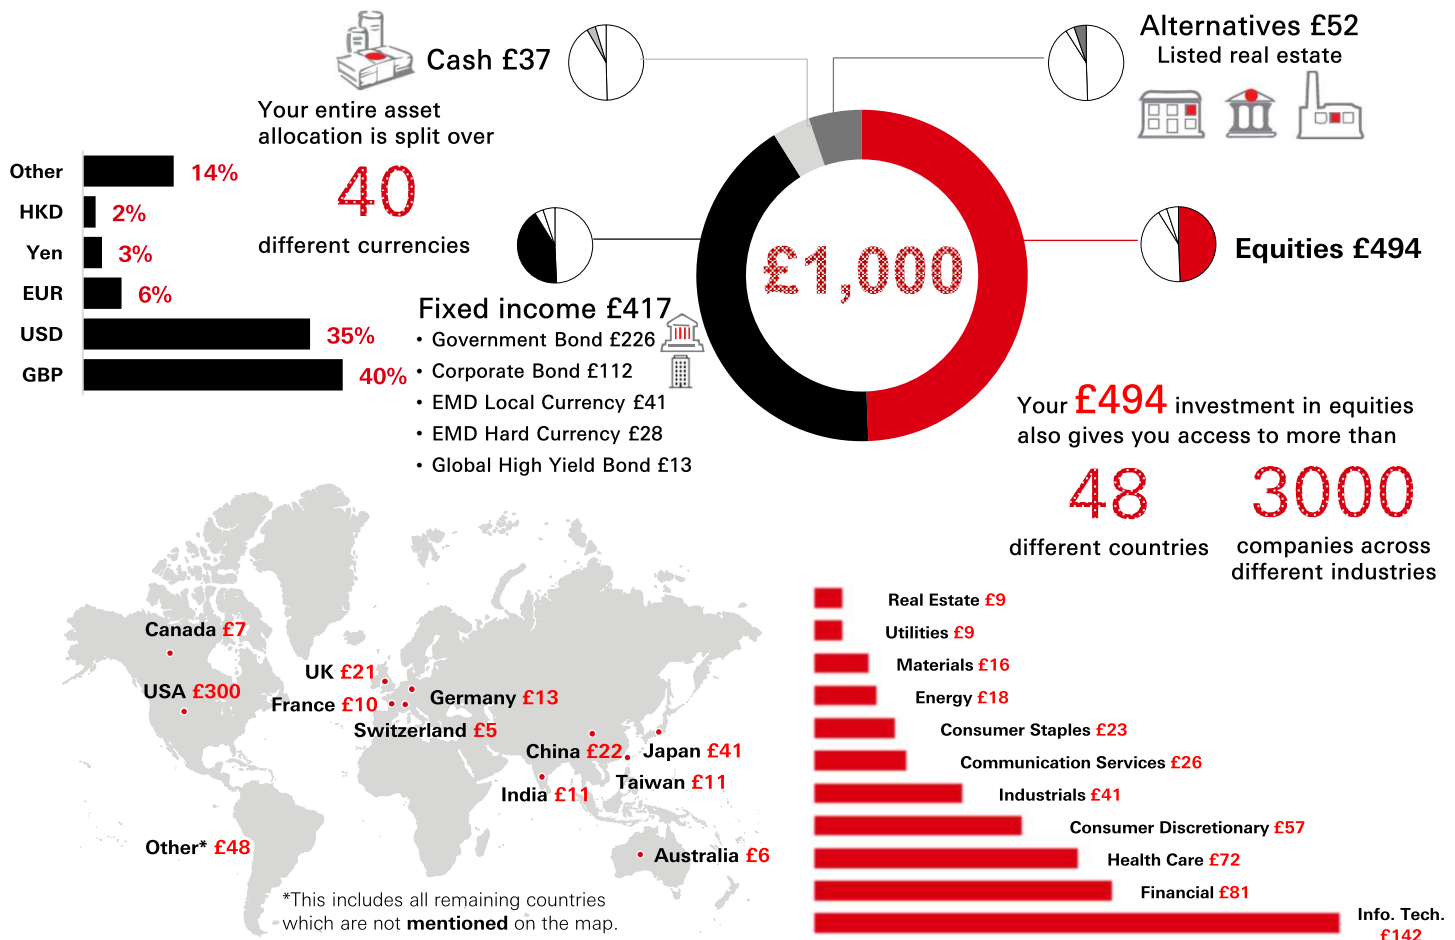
Cash £37

Your entire asset allocation is split over

40

different currencies

| Other | 14% |
|---|---|
| HKD | 2% |
| Yen | 3% |
| EUR | 6% |
| USD | 35% |
| GBP | 40% |

Alternatives £52
Listed real estate

£1,000

Equities £494

Fixed income £417
• Government Bond £226
• Corporate Bond £112
• EMD Local Currency £41
• EMD Hard Currency £28
• Global High Yield Bond £13

Your £494 investment in equities also gives you access to more than

48
different countries

3000
companies across different industries

Canada £7
USA £300
UK £21
France £10
Germany £13
Switzerland £5
China £22
Japan £41
Taiwan £11
India £11
Australia £6
Other* £48

*This includes all remaining countries which are not mentioned on the map.

Real Estate £9
Utilities £9
Materials £16
Energy £18
Consumer Staples £23
Communication Services £26
Industrials £41
Consumer Discretionary £57
Health Care £72
Financial £81
Info. Tech. £142